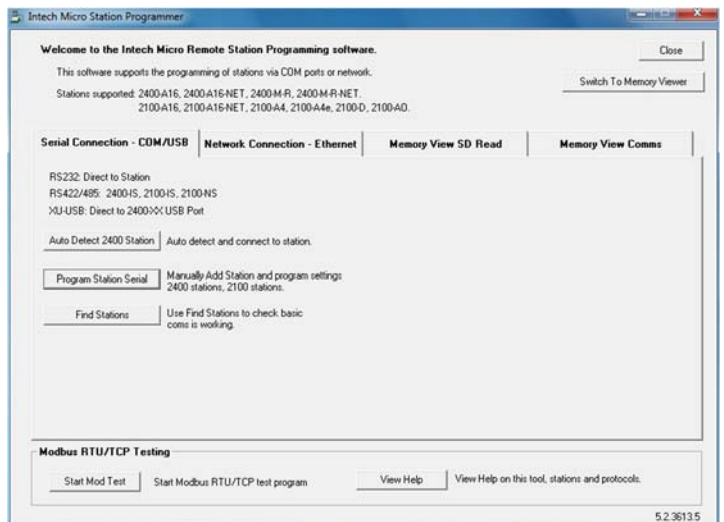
Intech Micro Station Programmer

Welcome to the Intech Micro Remote Station Programming software.

Close

This software supports the programming of stations via COM ports or network.

Switch To Memory Viewer

Stations supported: 2400-A16, 2400-A16-NET, 2400-M-R, 2400-M-R-NET. 2100-A16, 2100-A16-NET, 2100-A4, 2100-A4e, 2100-D, 2100-AO.

Serial Connection - COM/USB | Network Connection - Ethernet | Memory View SD Read | Memory View Comms

RS232: Direct to Station
RS422/485: 2400-IS, 2100-IS, 2100-NS
XU-USB: Direct to 2400-XX USB Port

Auto Detect 2400 Station
Auto detect and connect to station.

Program Station Serial
Manually Add Station and program settings 2400 stations, 2100 stations.

Find Stations
Use Find Stations to check basic coms is working.

Modbus RTU/TCP Testing

Start Mod Test
Start Modbus RTU/TCP test program

View Help
View Help on this tool, stations and protocols.

5.2.3613.5